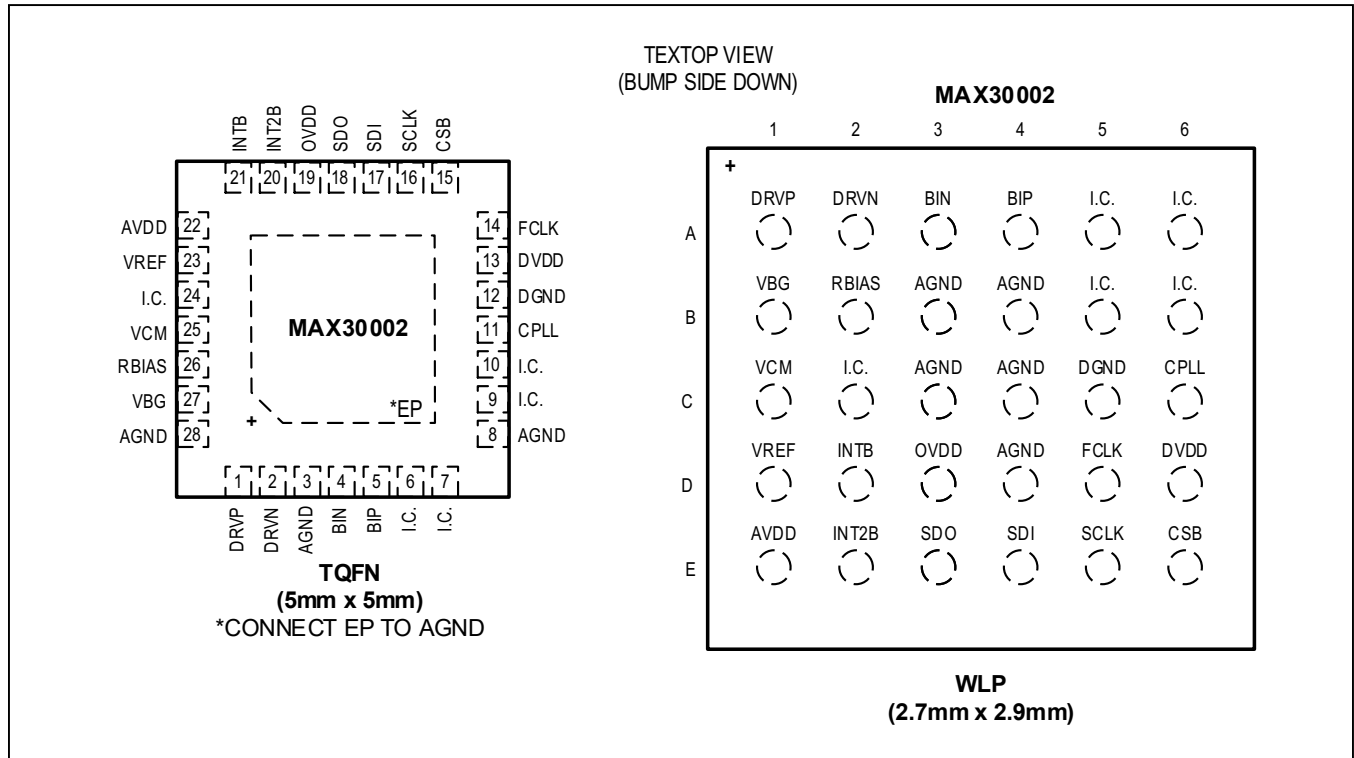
TEXTOP VIEW
(BUMP SIDE DOWN)

INTB 21
INT2B 20
OVDD 19
SDO 18
SDI 17
SCLK 16
CSB 15

AVDD 22
VREF 23
I.C. 24
VCM 25
RBIAS 26
VBG 27
AGND 28

14 FCLK
13 DVDD
12 DGND
11 CPLL
10 I.C.
9 I.C.
8 AGND

MAX30002

+

*EP

1 DRVP
2 DRVN
3 AGND
4 BIN
5 BIP
6 I.C.
7 I.C.

**TQFN**
**(5mm x 5mm)**
*CONNECT EP TO AGND

**MAX30002**

| | 1 | 2 | 3 | 4 | 5 | 6 |
|---|---|---|---|---|---|---|
| A | DRVP | DRVN | BIN | BIP | I.C. | I.C. |
| B | VBG | RBIAS | AGND | AGND | I.C. | I.C. |
| C | VCM | I.C. | AGND | AGND | DGND | CPLL |
| D | VREF | INTB | OVDD | AGND | FCLK | DVDD |
| E | AVDD | INT2B | SDO | SDI | SCLK | CSB |

+

**WLP**
**(2.7mm x 2.9mm)**